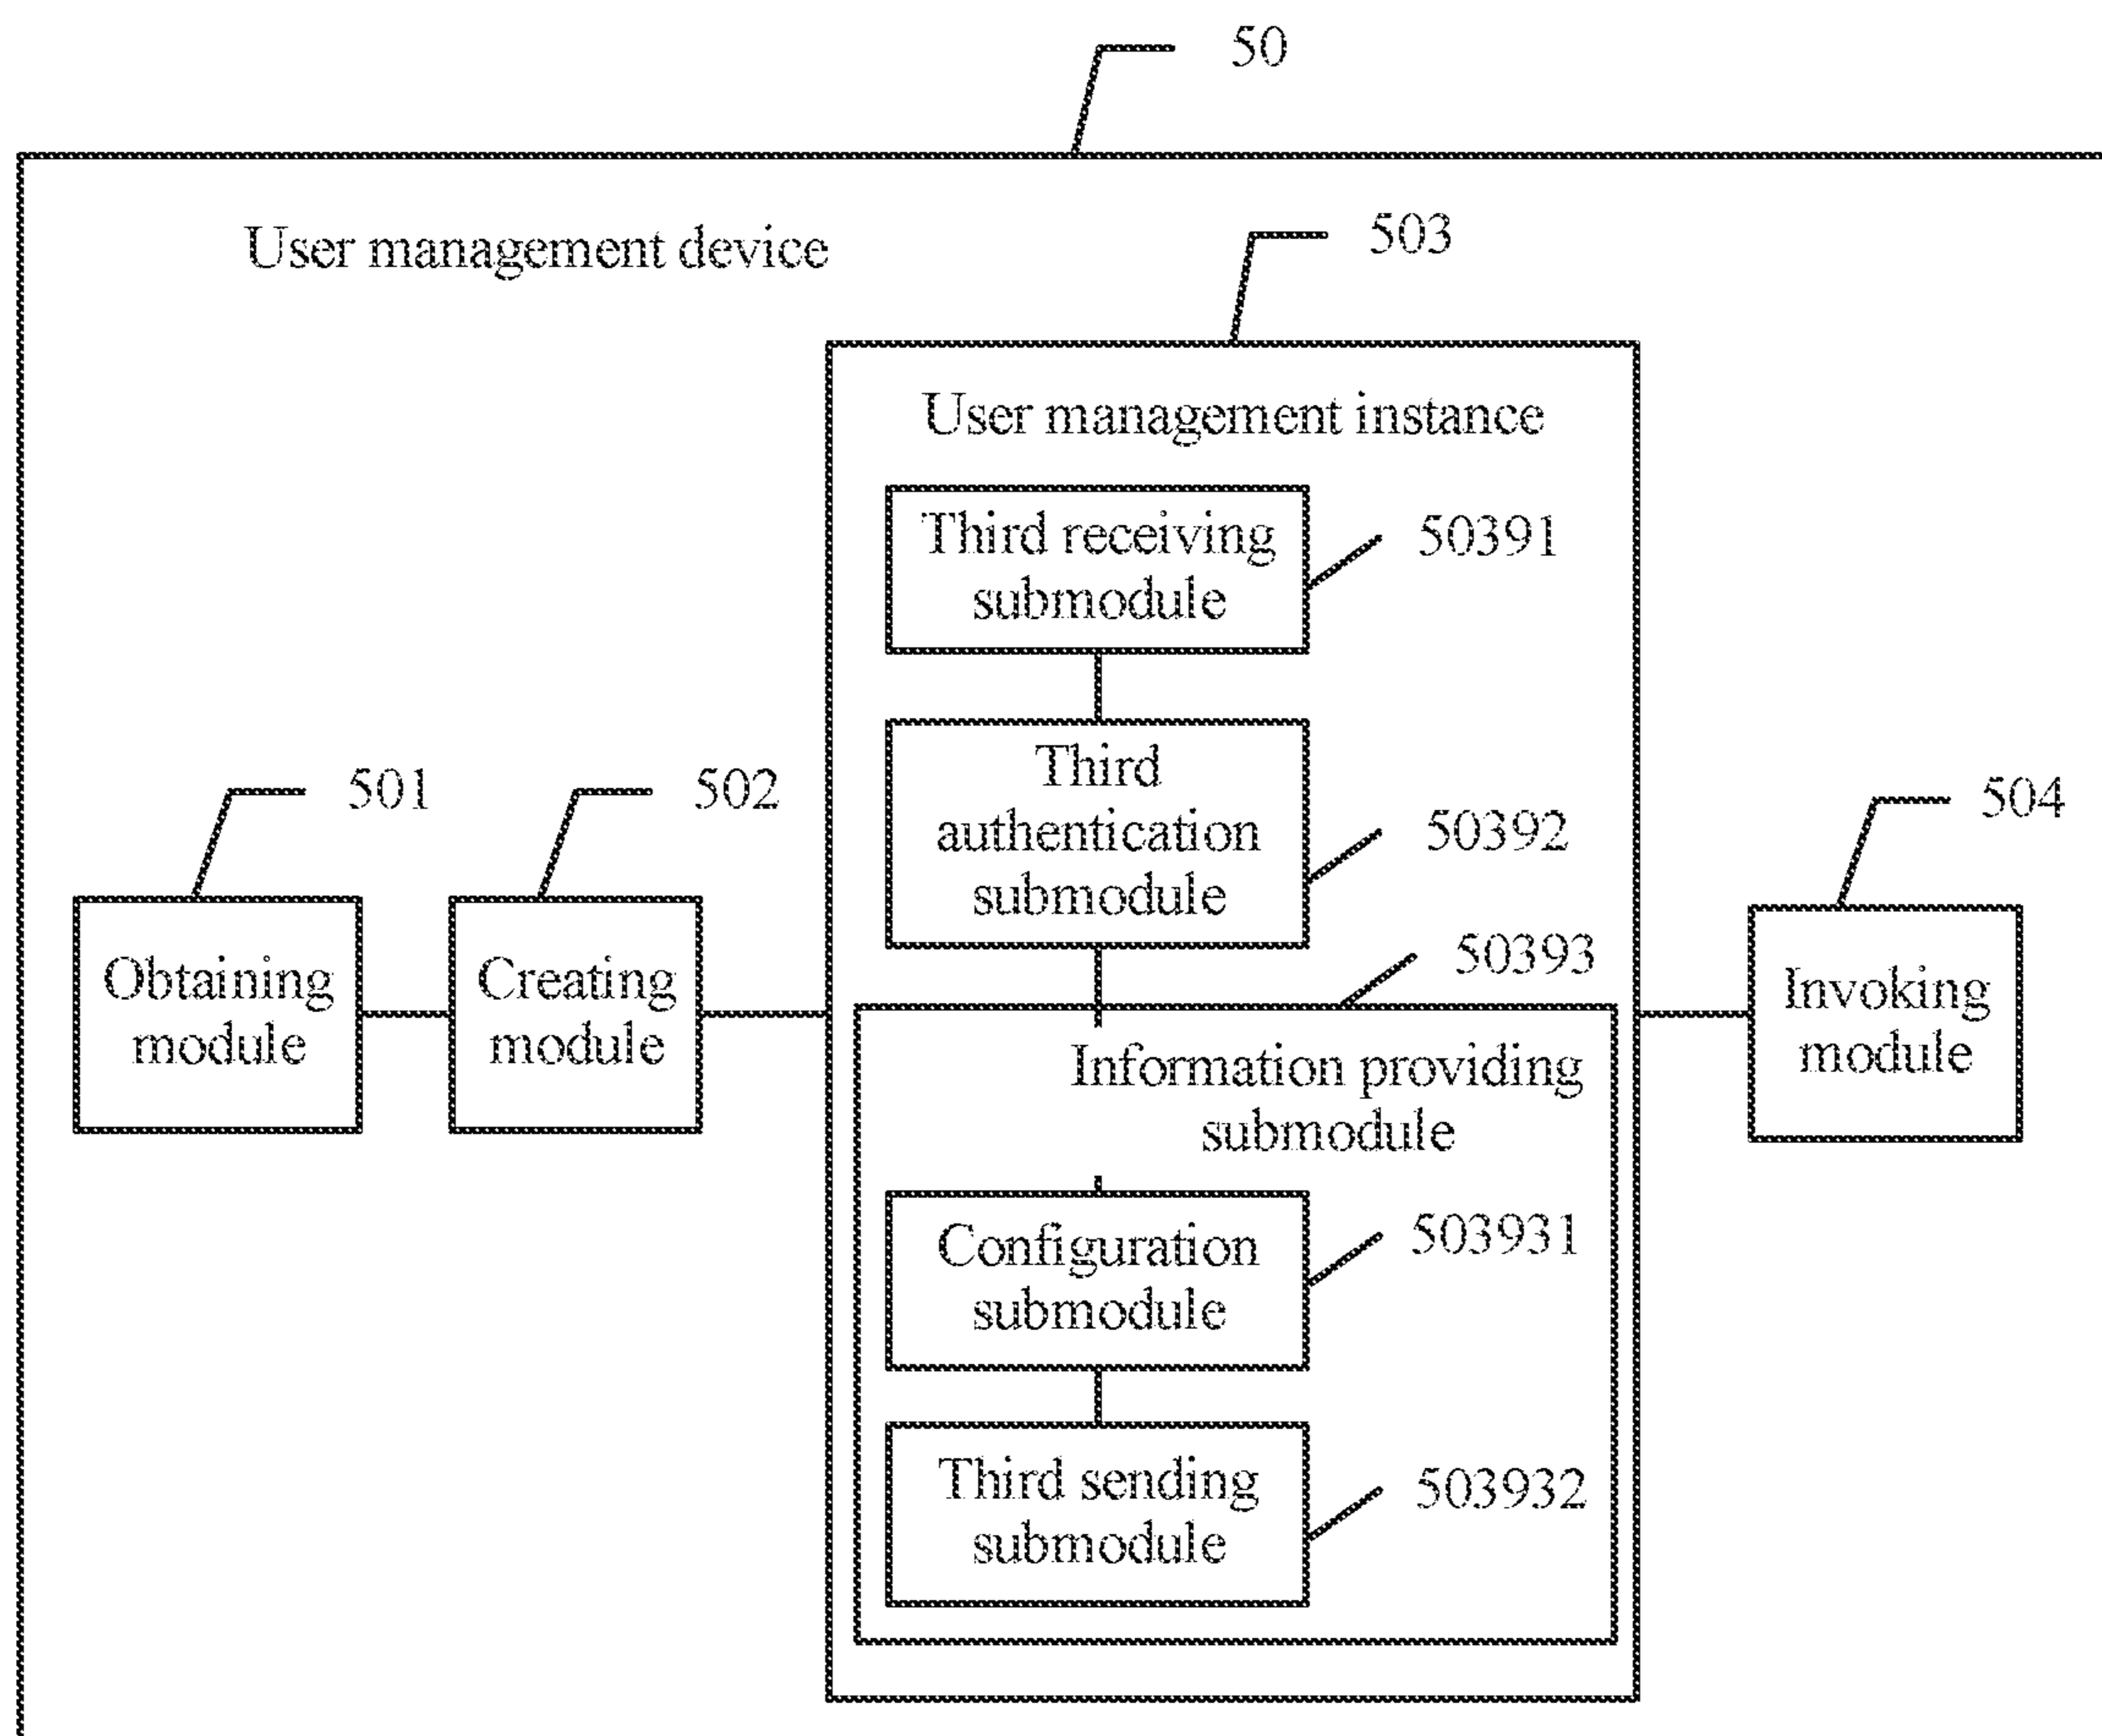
50

User management device

503

User management instance

Third receiving submodule

50391

Third authentication submodule

50392

501

502

504

Obtaining module

Creating module

50393

Information providing submodule

Invoking module

Configuration submodule

503931

Third sending submodule

503932